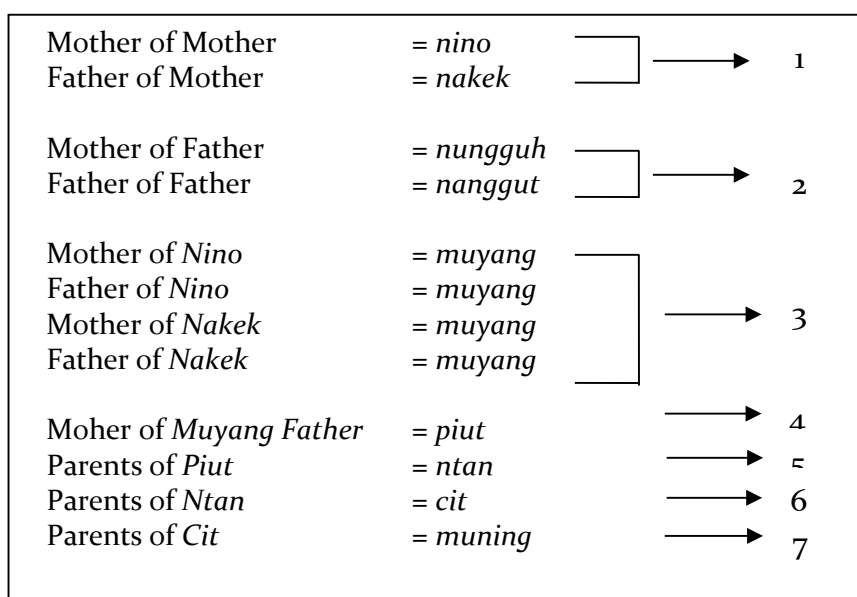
Mother of Mother = *nino*
Father of Mother = *nakek* → 1

Mother of Father = *nungguh*
Father of Father = *nanggut* → 2

Mother of *Nino* = *muyang*
Father of *Nino* = *muyang*
Mother of *Nakek* = *muyang*
Father of *Nakek* = *muyang* → 3

Moher of *Muyang Father* = *piut* → 4
Parents of *Piut* = *ntan* → 5
Parents of *Ntan* = *cit* → 6
Parents of *Cit* = *muning* → 7